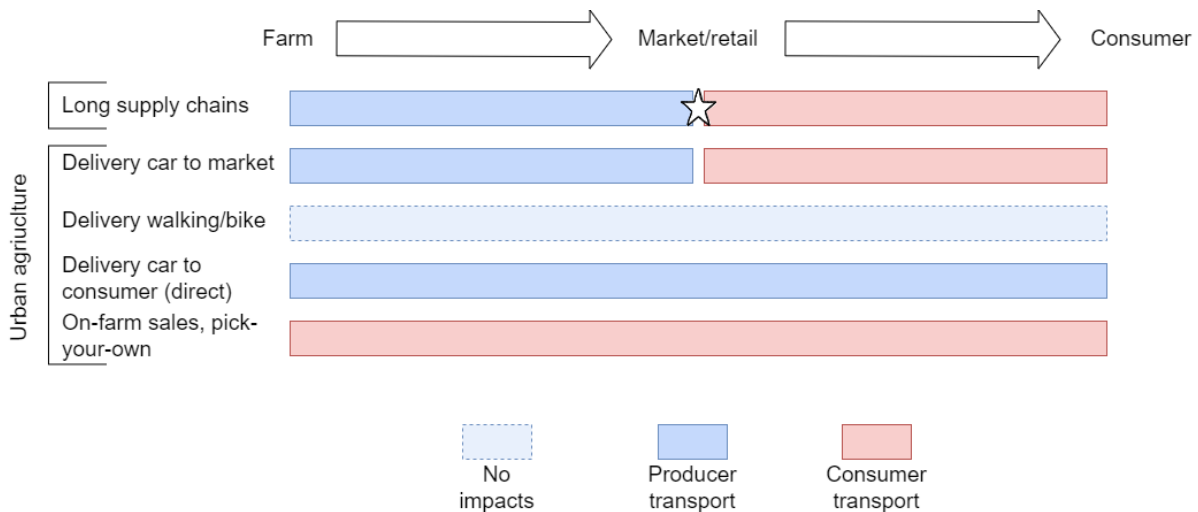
Farm
Market/retail
Consumer

Long supply chains

Urban agriucluture

Delivery car to market

Delivery walking/bike

Delivery car to consumer (direct)

On-farm sales, pick-your-own

No impacts

Producer transport

Consumer transport